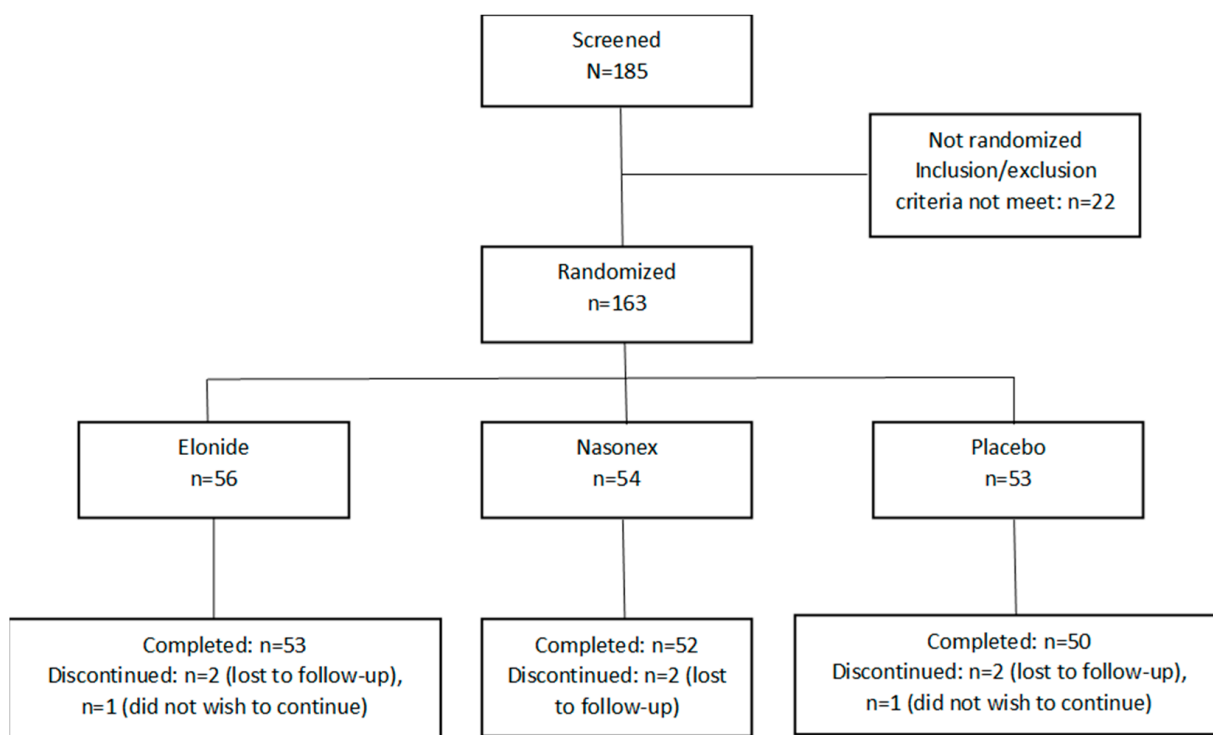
Screened
N=185

Not randomized
Inclusion/exclusion criteria not meet: n=22

Randomized
n=163

Elonide
n=56

Nasonex
n=54

Placebo
n=53

Completed: n=53
Discontinued: n=2 (lost to follow-up), n=1 (did not wish to continue)

Completed: n=52
Discontinued: n=2 (lost to follow-up)

Completed: n=50
Discontinued: n=2 (lost to follow-up), n=1 (did not wish to continue)